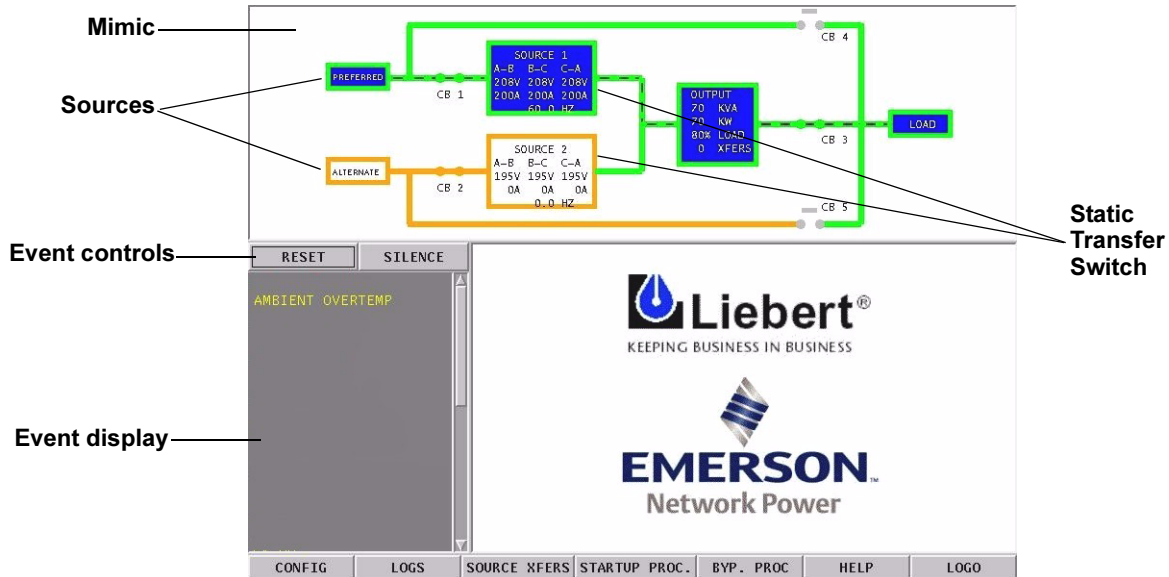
Mimic

Sources

PREFERRED

CB 1

SOURCE 1
A–B B–C C–A
208V 208V 208V
200A 200A 200A
60.0 HZ

CB 4

OUTPUT
70 KVA
70 KW
80% LOAD
0 XFERS

CB 3

LOAD

ALTERNATE

CB 2

SOURCE 2
A–B B–C C–A
195V 195V 195V
0A 0A 0A
0.0 HZ

CB 5

Static Transfer Switch

Event controls

RESET

SILENCE

AMBIENT OVERTEMP

Event display

Liebert®
KEEPING BUSINESS IN BUSINESS

EMERSON™
Network Power

CONFIG

LOGS

SOURCE XFERS

STARTUP PROC.

BYP. PROC

HELP

LOGO